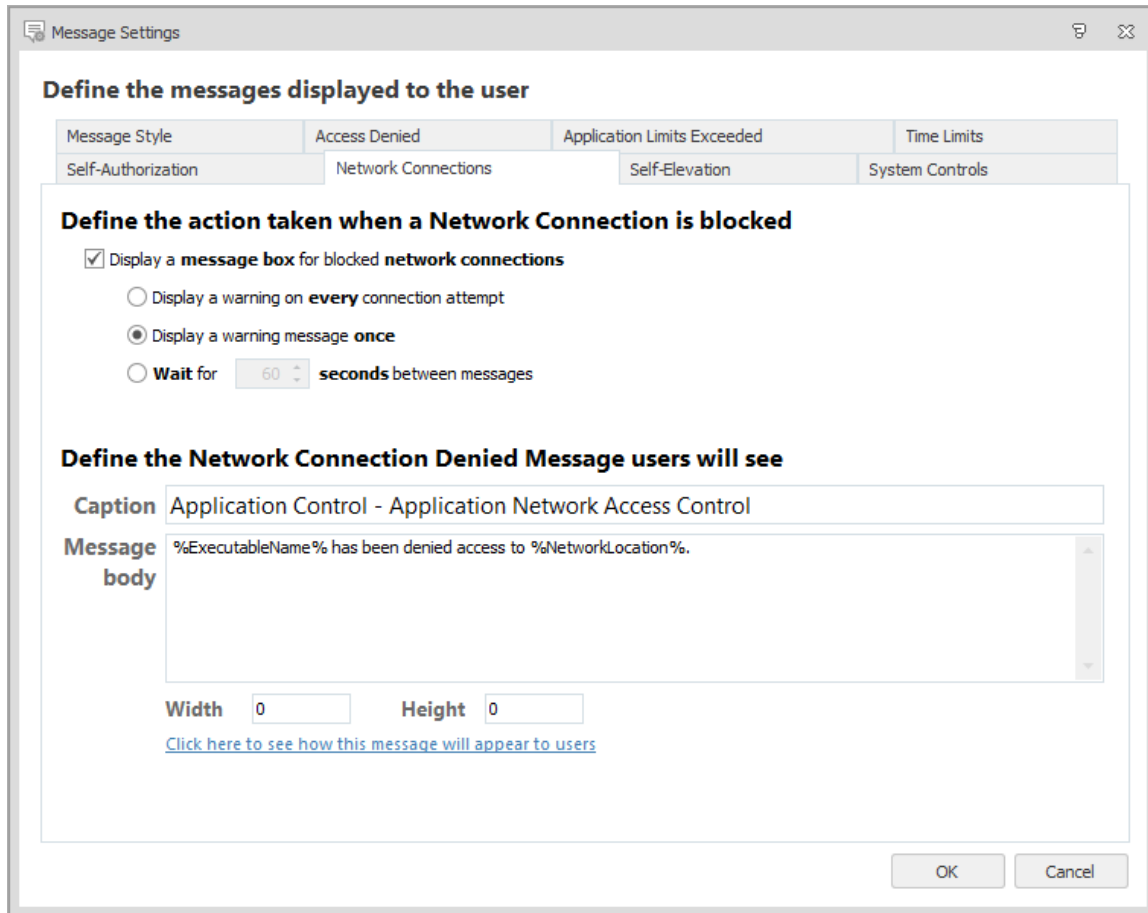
Message Settings

Define the messages displayed to the user

Message Style
Access Denied
Application Limits Exceeded
Time Limits
Self-Authorization
Network Connections
Self-Elevation
System Controls

Define the action taken when a Network Connection is blocked

Display a message box for blocked network connections

Display a warning on every connection attempt

Display a warning message once

Wait for 60 seconds between messages

Define the Network Connection Denied Message users will see

Caption Application Control - Application Network Access Control

Message body %ExecutableName% has been denied access to %NetworkLocation%.

Width 0 Height 0

Click here to see how this message will appear to users

OK
Cancel